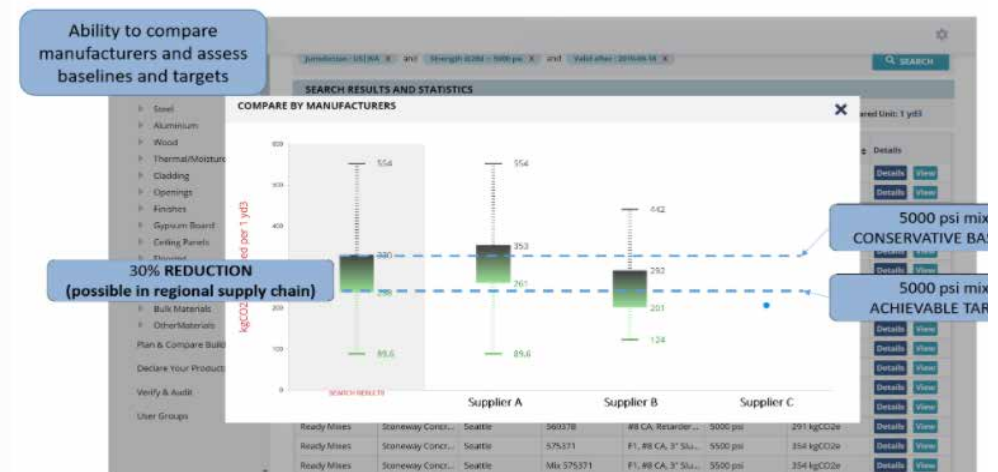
Ability to compare manufacturers and assess baselines and targets

Jurisdiction: US|WA ✕ and Strength (f28d) = 5000 psi ✕ and Valid after: 2019-09-18 ✕

SEARCH

SEARCH RESULTS AND STATISTICS

Steel
Aluminium
Wood
Thermal/Moisture
Cladding
Openings
Finishes
Gypsum Board
Ceiling Panels
Flooring
Bulk Materials
Other Materials
Plan & Compare Builds
Declare Your Products
Verify & Audit
User Groups

COMPARE BY MANUFACTURERS

Declared Unit: 1 yd3

Details

kgCO2 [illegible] per 1 yd3

600
500
400
300
200
100
0

554
330
266
89.6
554
353
261
89.6
442
252
201
124

SEARCH RESULTS
Supplier A
Supplier B
Supplier C

30% REDUCTION
(possible in regional supply chain)

5000 psi mix
CONSERVATIVE BA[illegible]

5000 psi mix
ACHIEVABLE TAR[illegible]

Details View
Details View
Details View
Details View
Details View
Details View
Details View
Details View
Details View
Details View
Details View
Details View
Details View
Details View
Details View
Details View
Details View

| Ready Mixes | Stoneway Concr... | Seattle | 560378 | #8 CA, Retarder... | 5000 psi | 291 kgCO2e | Details | View |
|---|---|---|---|---|---|---|---|---|
| Ready Mixes | Stoneway Concr... | Seattle | 575371 | F1, #8 CA, 3" Slu... | 5500 psi | 354 kgCO2e | Details | View |
| Ready Mixes | Stoneway Concr... | Seattle | Mix 575371 | F1, #8 CA, 3" Slu... | 5500 psi | 354 kgCO2e | Details | View |